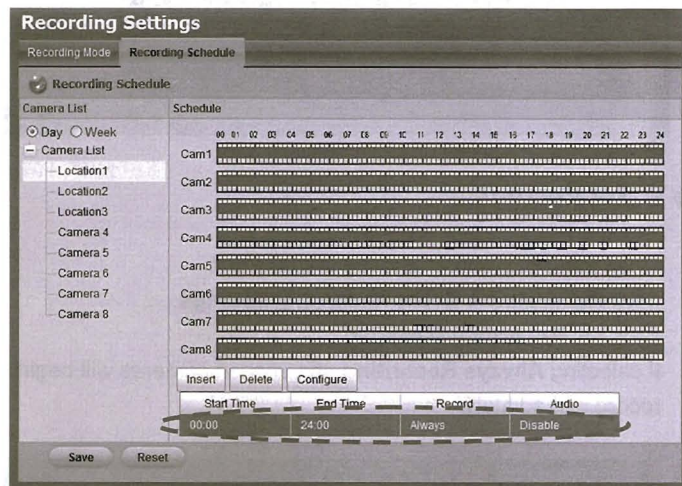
Recording Settings

Recording Mode | Recording Schedule

Recording Schedule

Camera List

Schedule

Day Week

Camera List

Location1
Location2
Location3
Camera 4
Camera 5
Camera 6
Camera 7
Camera 8

00 01 02 03 04 05 06 07 08 09 10 11 12 13 14 15 16 17 18 19 20 21 22 23 24

Cam1
Cam2
Cam3
Cam4
Cam5
Cam6
Cam7
Cam8

Insert | Delete | Configure

| Start Time | End Time | Record | Audio |
|---|---|---|---|
| 00:00 | 24:00 | Always | Disable |

Save | Reset